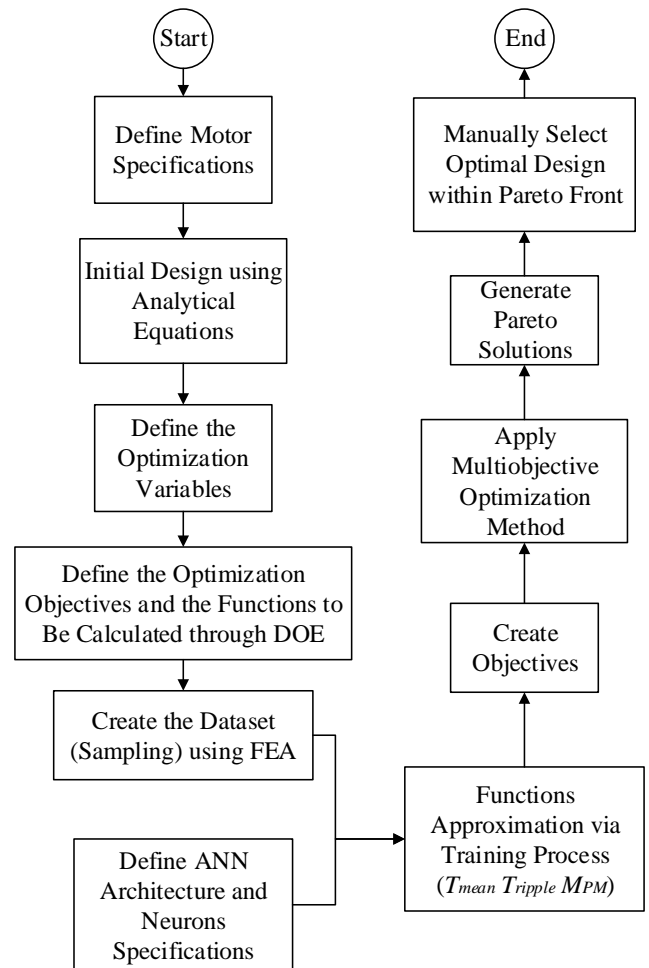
Start

Define Motor Specifications

Initial Design using Analytical Equations

Define the Optimization Variables

Define the Optimization Objectives and the Functions to Be Calculated through DOE

Create the Dataset (Sampling) using FEA

Define ANN Architecture and Neurons Specifications

Functions Approximation via Training Process ($T_{mean}$ $T_{ripple}$ $M_{PM}$)

Create Objectives

Apply Multiobjective Optimization Method

Generate Pareto Solutions

Manually Select Optimal Design within Pareto Front

End